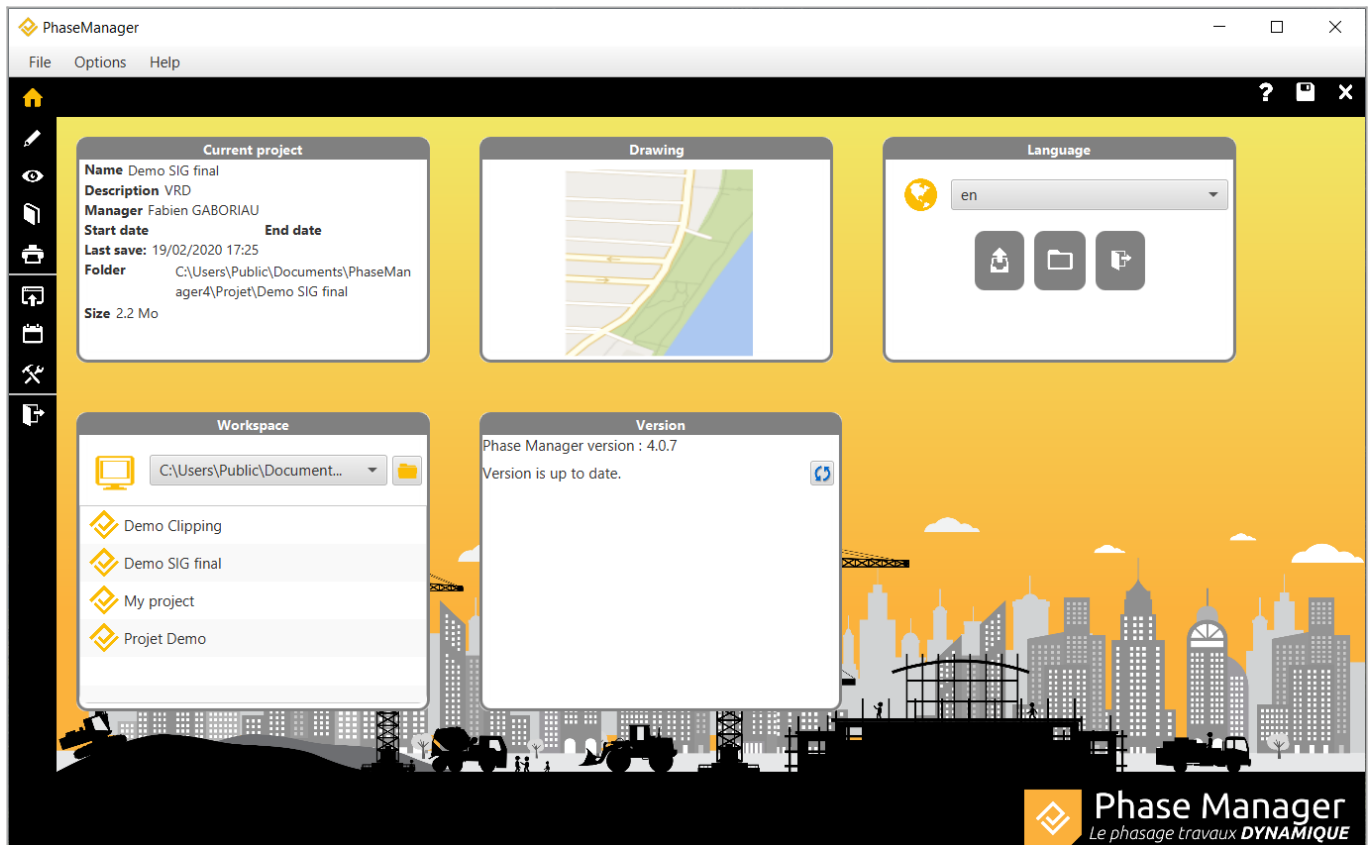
PhaseManager

File Options Help

Current project
Name Demo SIG final
Description VRD
Manager Fabien GABORIAU
Start date End date
Last save: 19/02/2020 17:25
Folder C:\Users\Public\Documents\PhaseManager4\Projet\Demo SIG final
Size 2.2 Mo

Drawing

Language
en

Workspace
C:\Users\Public\Document...
Demo Clipping
Demo SIG final
My project
Projet Demo

Version
Phase Manager version : 4.0.7
Version is up to date.

Phase Manager
Le phasage travaux DYNAMIQUE